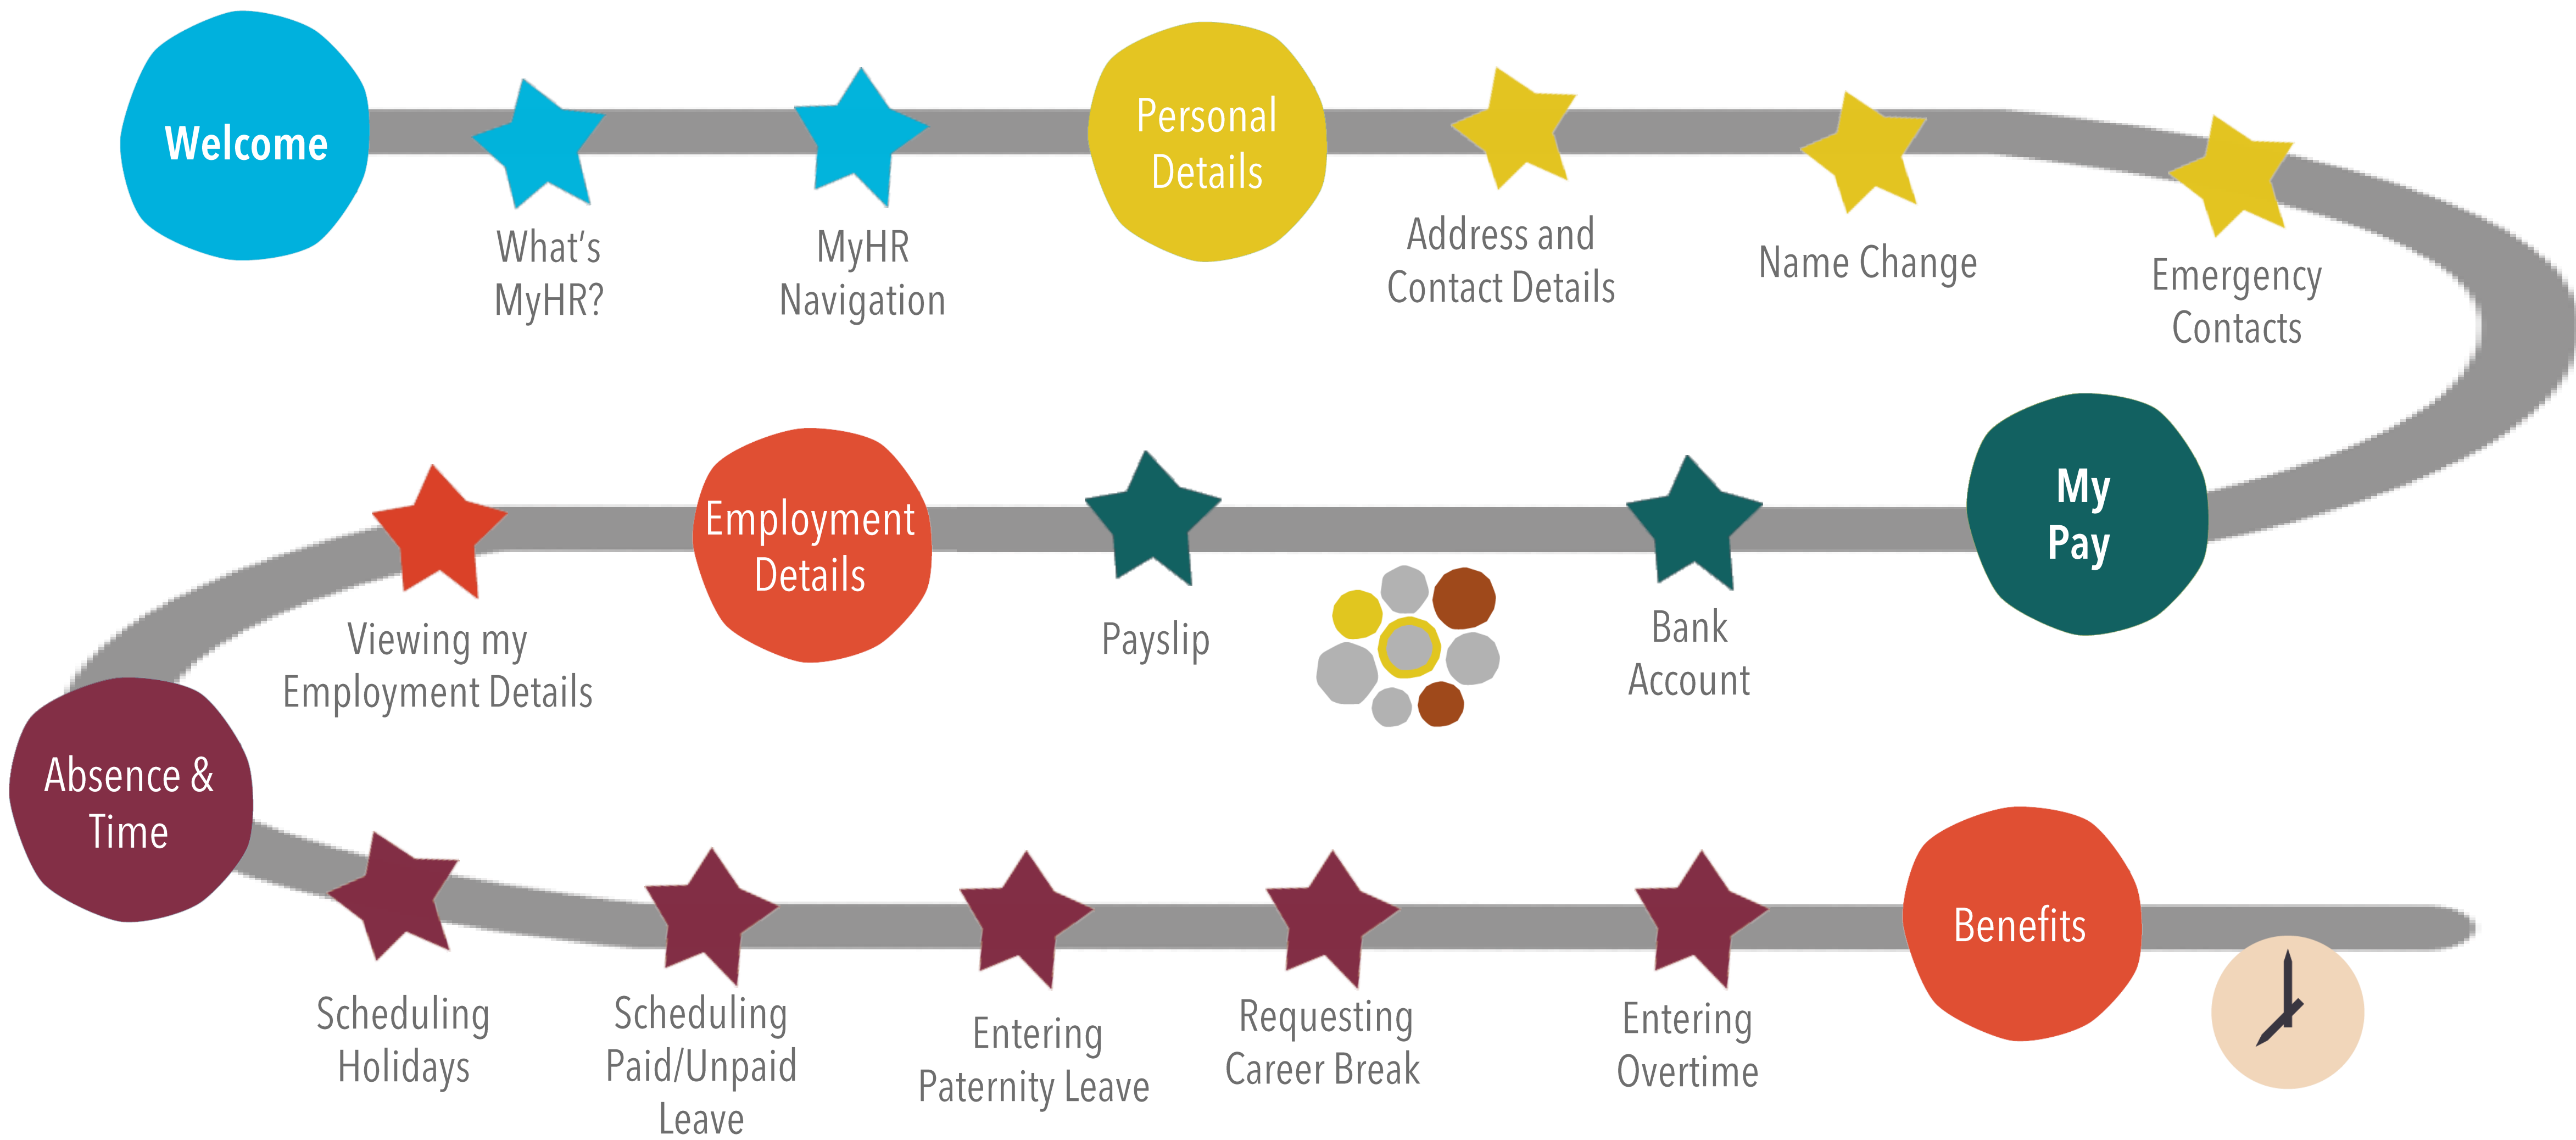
Welcome

What's MyHR?

MyHR Navigation

Personal Details

Address and Contact Details

Name Change

Emergency Contacts

My Pay

Bank Account

Payslip

Employment Details

Viewing my Employment Details

Absence & Time

Scheduling Holidays

Scheduling Paid/Unpaid Leave

Entering Paternity Leave

Requesting Career Break

Entering Overtime

Benefits